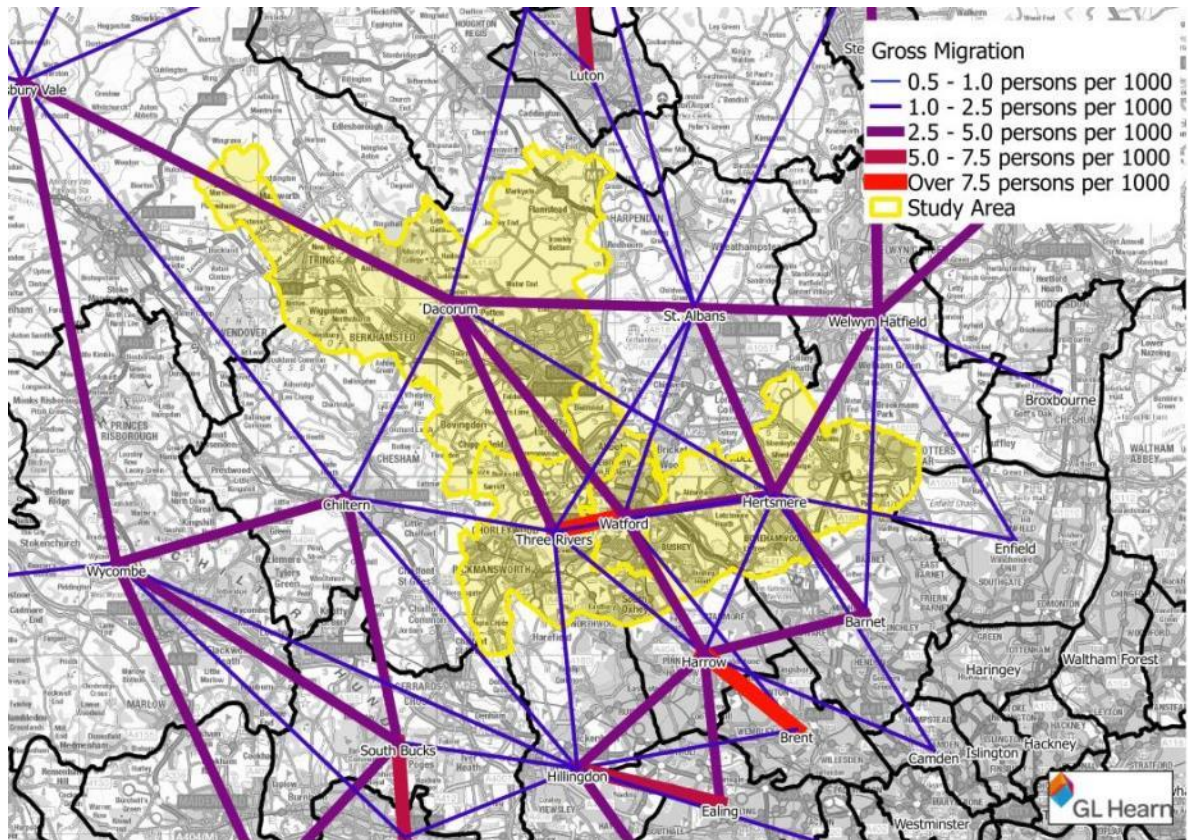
Gross Migration
0.5 - 1.0 persons per 1000
1.0 - 2.5 persons per 1000
2.5 - 5.0 persons per 1000
5.0 - 7.5 persons per 1000
Over 7.5 persons per 1000
Study Area

bury Vale
Luton
Dacorum
St. Albans
Welwyn Hatfield
Broxbourne
Chiltern
Three Rivers
Watford
Hertsmere
Enfield
Wycombe
Barnet
Harrow
Haringey
Waltham Forest
Brent
South Bucks
Hillingdon
Camden
Islington
Hackney
Ealing
Westminster

GL Hearn